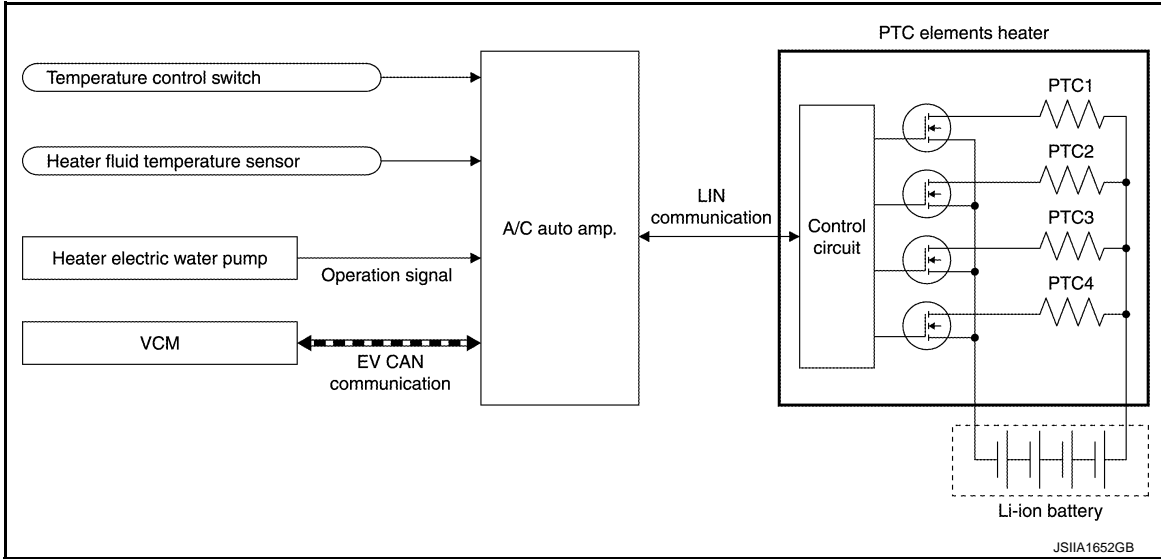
PTC elements heater

Temperature control switch

Heater fluid temperature sensor

Heater electric water pump

Operation signal

VCM

EV CAN communication

A/C auto amp.

LIN communication

Control circuit

PTC1

PTC2

PTC3

PTC4

Li-ion battery

JSIIA1652GB